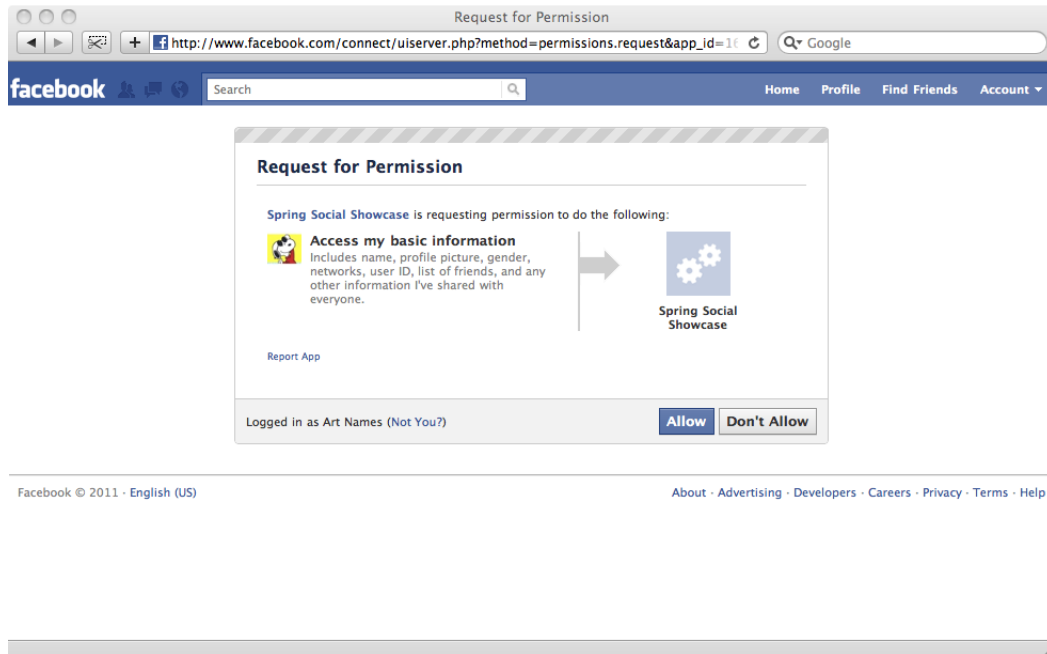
Request for Permission

http://www.facebook.com/connect/uiserver.php?method=permissions.request&app_id=1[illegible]

Google

facebook

Search

Home Profile Find Friends Account

Request for Permission

Spring Social Showcase is requesting permission to do the following:

Access my basic information

Includes name, profile picture, gender, networks, user ID, list of friends, and any other information I've shared with everyone.

Spring Social Showcase

Report App

Logged in as Art Names (Not You?)

Allow Don't Allow

Facebook © 2011 · English (US)

About · Advertising · Developers · Careers · Privacy · Terms · Help